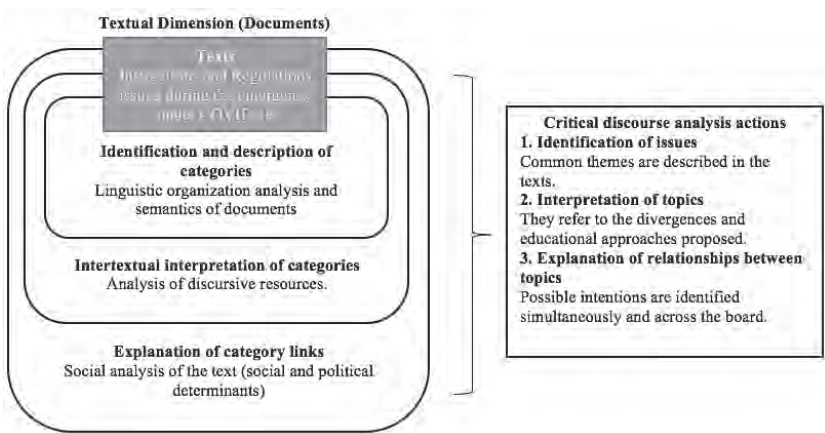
Textual Dimension (Documents)

Texts
Interventions and Regulations issued during the emergency (COVID-19)

Identification and description of categories
Linguistic organization analysis and semantics of documents

Intertextual interpretation of categories
Analysis of discursive resources.

Explanation of category links
Social analysis of the text (social and political determinants)

Critical discourse analysis actions
1. Identification of issues
Common themes are described in the texts.
2. Interpretation of topics
They refer to the divergences and educational approaches proposed.
3. Explanation of relationships between topics
Possible intentions are identified simultaneously and across the board.